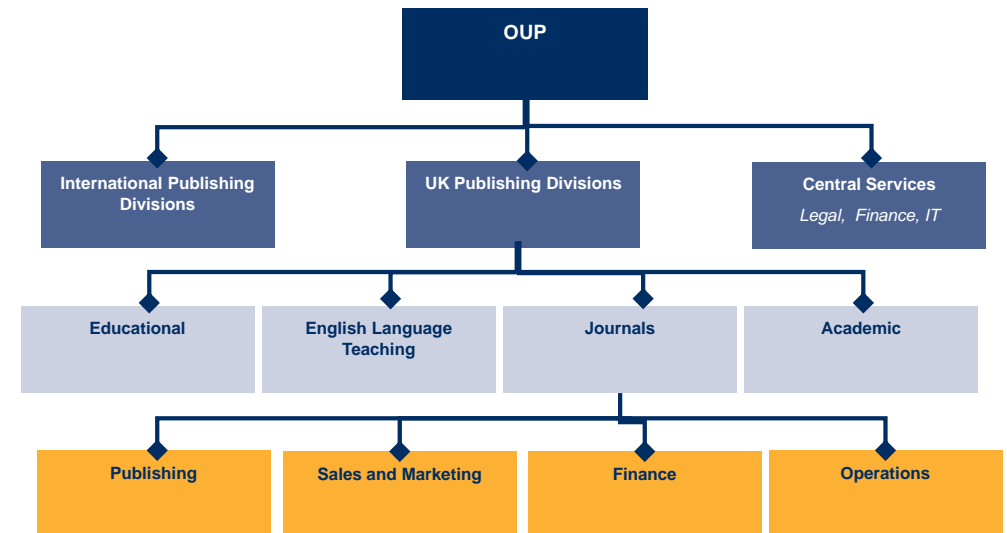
OUP

International Publishing Divisions

UK Publishing Divisions

Central Services
Legal, Finance, IT

Educational

English Language Teaching

Journals

Academic

Publishing

Sales and Marketing

Finance

Operations